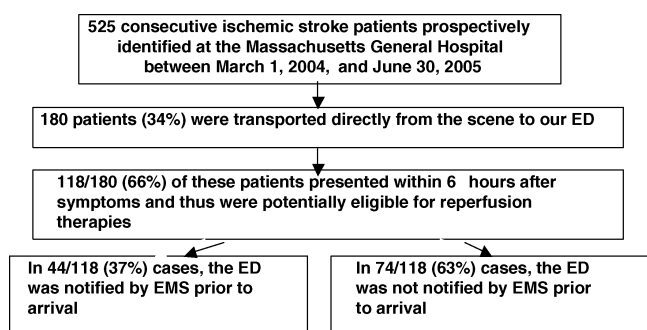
525 consecutive ischemic stroke patients prospectively identified at the Massachusetts General Hospital between March 1, 2004, and June 30, 2005

180 patients (34%) were transported directly from the scene to our ED

118/180 (66%) of these patients presented within 6 hours after symptoms and thus were potentially eligible for reperfusion therapies

In 44/118 (37%) cases, the ED was notified by EMS prior to arrival

In 74/118 (63%) cases, the ED was not notified by EMS prior to arrival